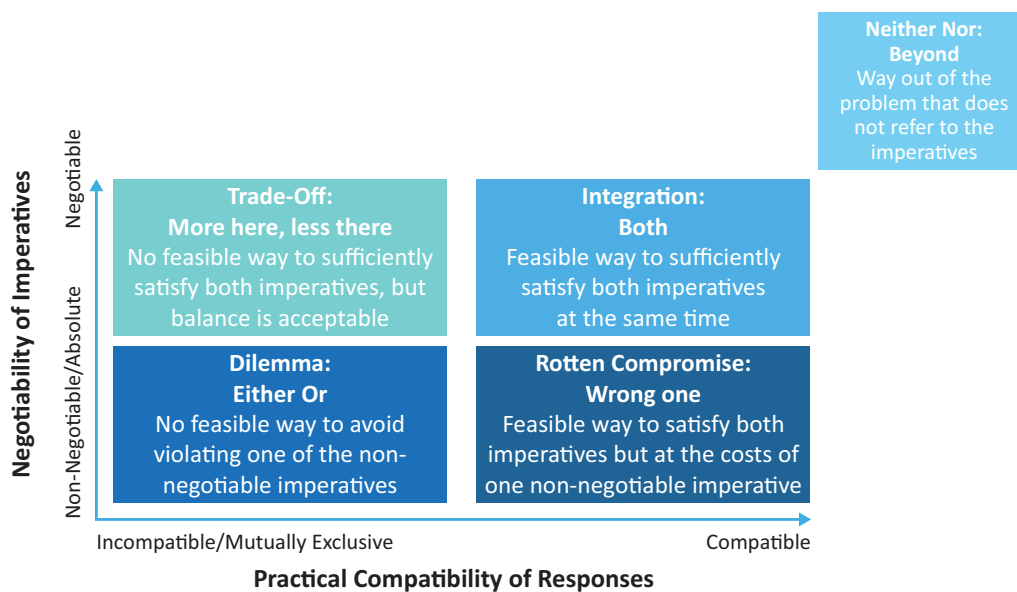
Neither Nor:
Beyond
Way out of the problem that does not refer to the imperatives

Negotiability of Imperatives

Negotiable

Non-Negotiable/Absolute

Trade-Off:
More here, less there
No feasible way to sufficiently satisfy both imperatives, but balance is acceptable

Integration:
Both
Feasible way to sufficiently satisfy both imperatives at the same time

Dilemma:
Either Or
No feasible way to avoid violating one of the non-negotiable imperatives

Rotten Compromise:
Wrong one
Feasible way to satisfy both imperatives but at the costs of one non-negotiable imperative

Incompatible/Mutually Exclusive

Compatible

Practical Compatibility of Responses